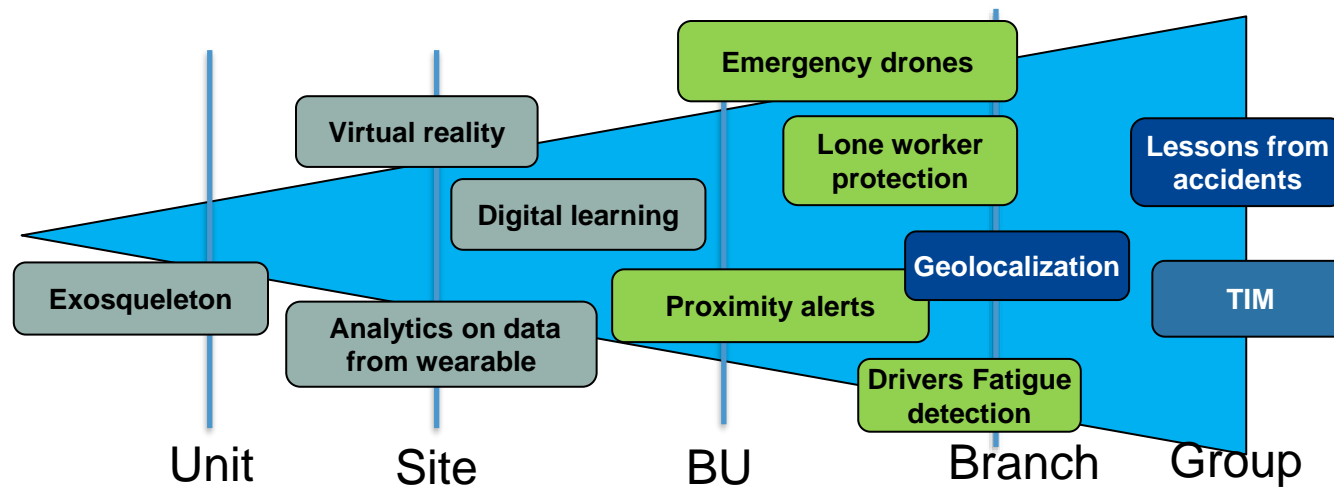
Emergency drones

Virtual reality

Lone worker protection

Lessons from accidents

Digital learning

Geolocalization

Exosqueleton

Proximity alerts

TIM

Analytics on data from wearable

Drivers Fatigue detection

Unit

Site

BU

Branch

Group